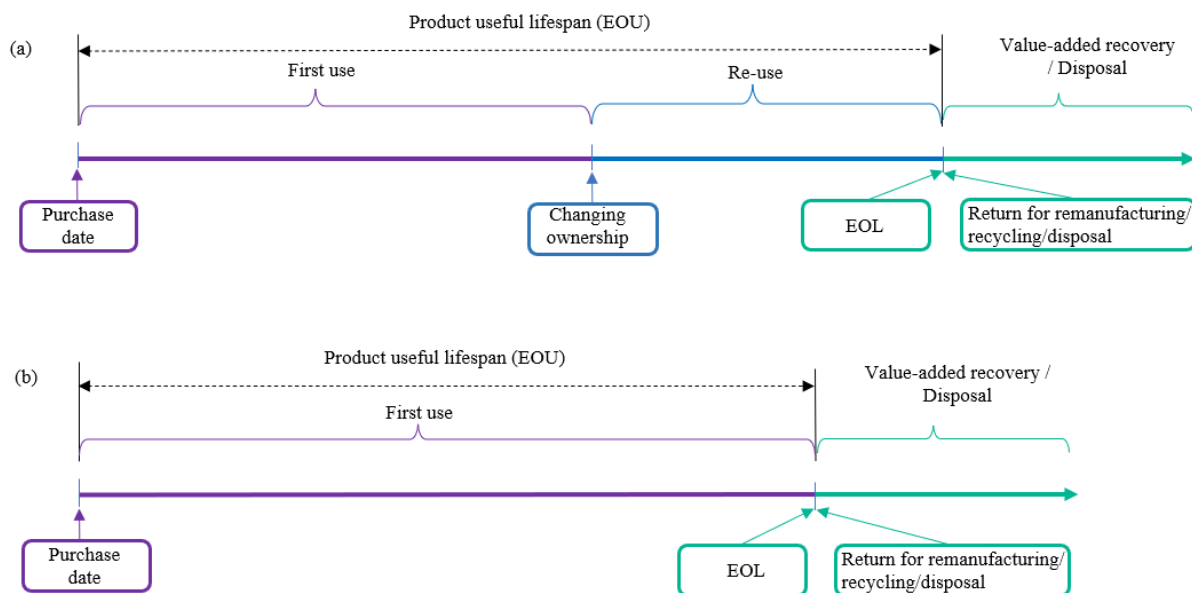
(a)

Product useful lifespan (EOU)

First use

Re-use

Value-added recovery / Disposal

Purchase date

Changing ownership

EOL

Return for remanufacturing/ recycling/disposal

(b)

Product useful lifespan (EOU)

First use

Value-added recovery / Disposal

Purchase date

EOL

Return for remanufacturing/ recycling/disposal